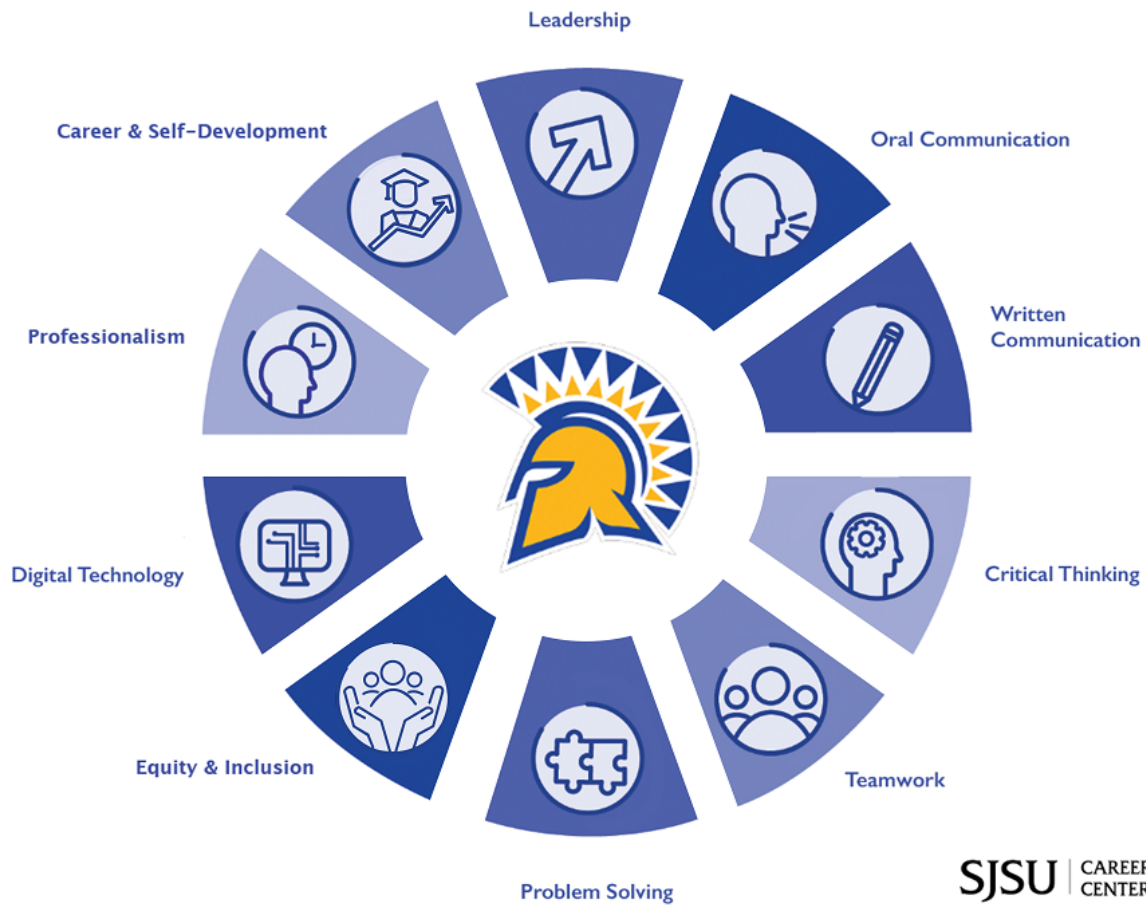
Leadership

Oral Communication

Written Communication

Critical Thinking

Teamwork

Problem Solving

Equity & Inclusion

Digital Technology

Professionalism

Career & Self-Development

SJSU | CAREER CENTER